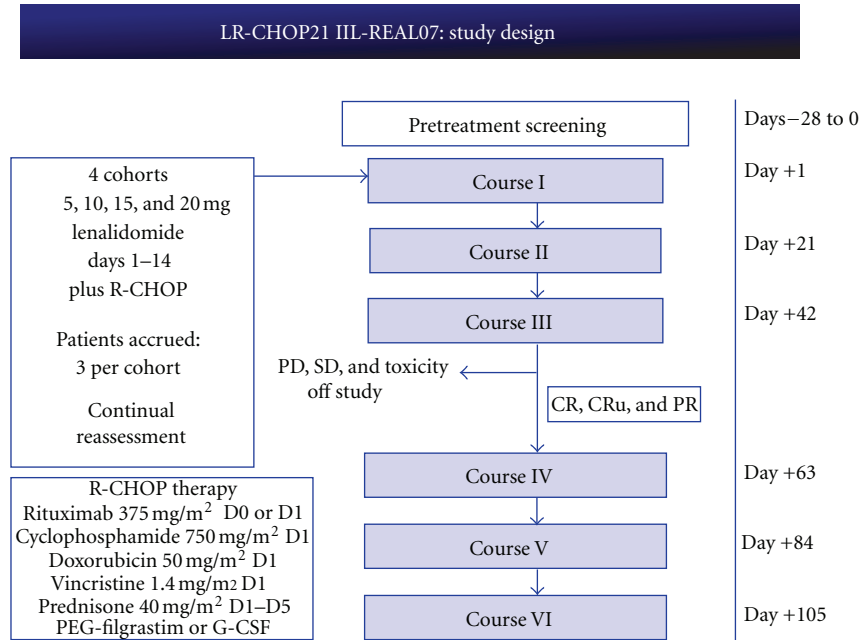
LR-CHOP21 IIL-REAL07: study design

Pretreatment screening

Days−28 to 0

4 cohorts
5, 10, 15, and 20 mg
lenalidomide
days 1–14
plus R-CHOP

Patients accrued:
3 per cohort

Continual
reassessment

Course I

Day +1

Course II

Day +21

Course III

Day +42

PD, SD, and toxicity off study

CR, CRu, and PR

R-CHOP therapy
Rituximab 375 mg/m$^2$ D0 or D1
Cyclophosphamide 750 mg/m$^2$ D1
Doxorubicin 50 mg/m$^2$ D1
Vincristine 1.4 mg/m2 D1
Prednisone 40 mg/m$^2$ D1–D5
PEG-filgrastim or G-CSF

Course IV

Day +63

Course V

Day +84

Course VI

Day +105